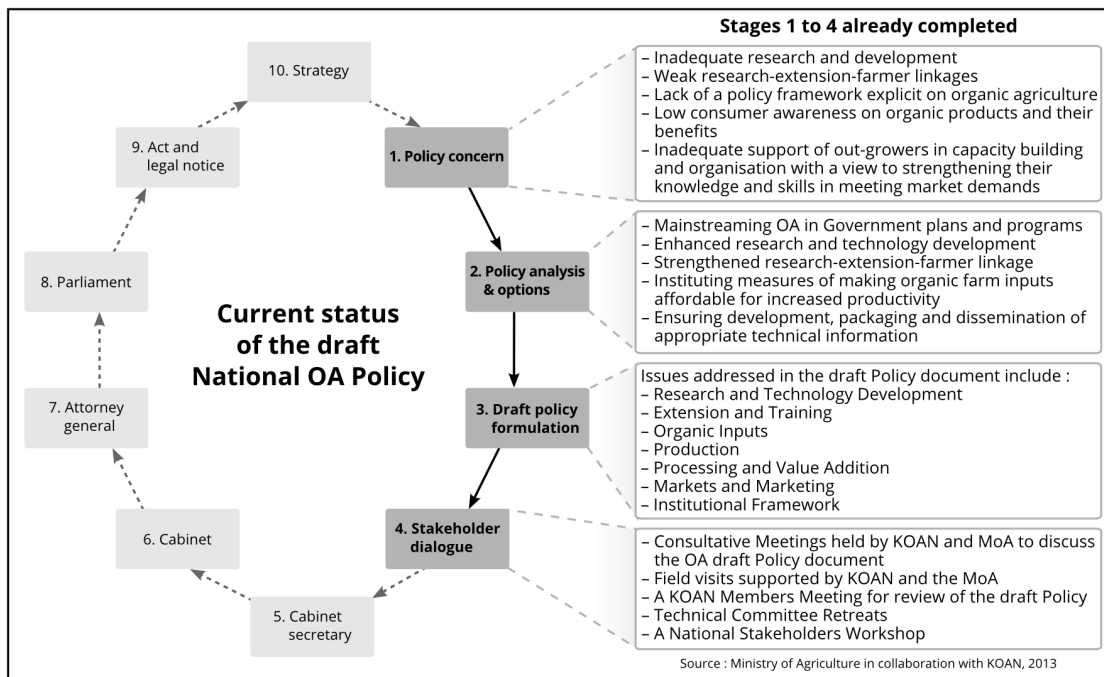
Stages 1 to 4 already completed

10. Strategy

9. Act and legal notice

1. Policy concern

– Inadequate research and development
– Weak research-extension-farmer linkages
– Lack of a policy framework explicit on organic agriculture
– Low consumer awareness on organic products and their benefits
– Inadequate support of out-growers in capacity building and organisation with a view to strengthening their knowledge and skills in meeting market demands

2. Policy analysis & options

– Mainstreaming OA in Government plans and programs
– Enhanced research and technology development
– Strengthened research-extension-farmer linkage
– Instituting measures of making organic farm inputs affordable for increased productivity
– Ensuring development, packaging and dissemination of appropriate technical information

8. Parliament

Current status of the draft National OA Policy

7. Attorney general

3. Draft policy formulation

Issues addressed in the draft Policy document include :
– Research and Technology Development
– Extension and Training
– Organic Inputs
– Production
– Processing and Value Addition
– Markets and Marketing
– Institutional Framework

6. Cabinet

4. Stakeholder dialogue

– Consultative Meetings held by KOAN and MoA to discuss the OA draft Policy document
– Field visits supported by KOAN and the MoA
– A KOAN Members Meeting for review of the draft Policy
– Technical Committee Retreats
– A National Stakeholders Workshop

5. Cabinet secretary

Source : Ministry of Agriculture in collaboration with KOAN, 2013